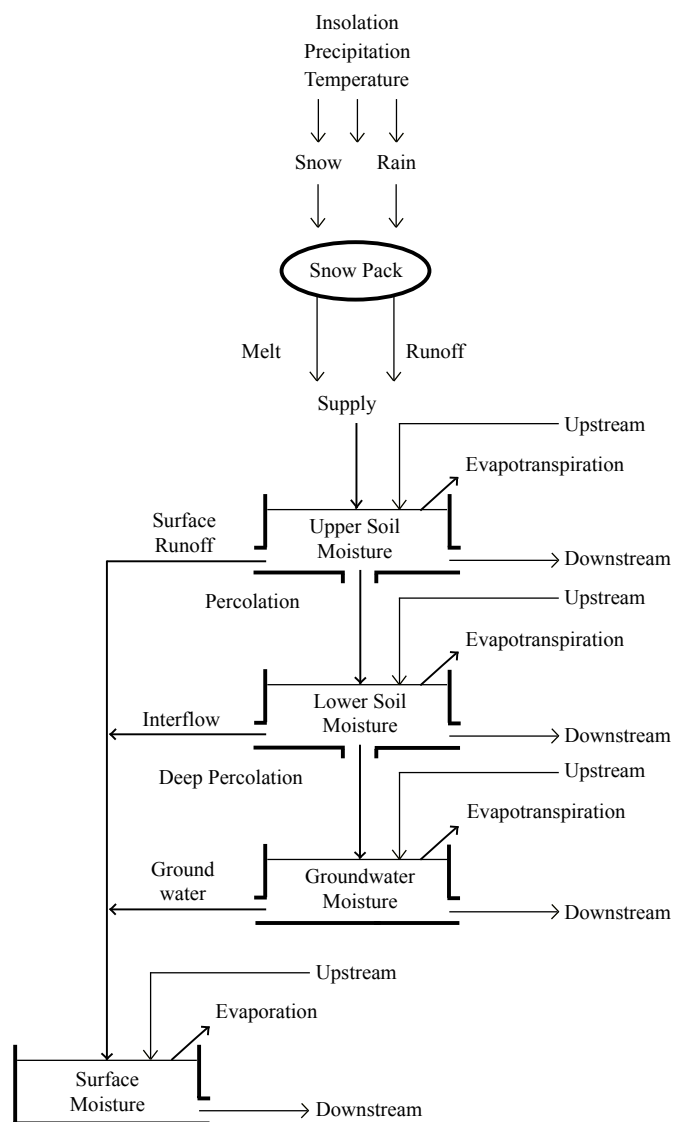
Insolation
Precipitation
Temperature

Snow Rain

Snow Pack

Melt Runoff

Supply

Upstream

Evapotranspiration

Surface Runoff

Upper Soil Moisture

Downstream

Percolation

Upstream

Evapotranspiration

Interflow

Lower Soil Moisture

Downstream

Deep Percolation

Upstream

Evapotranspiration

Ground water

Groundwater Moisture

Downstream

Upstream

Evaporation

Surface Moisture

Downstream